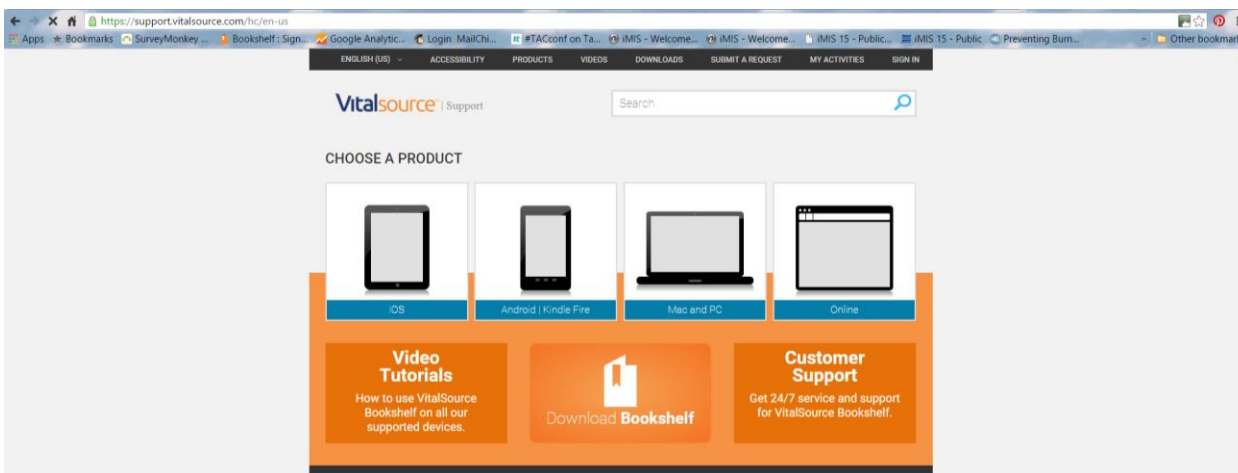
https://support.vitalsource.com/hc/en-us

Apps Bookmarks SurveyMonkey ... Bookshelf : Sign... Google Analytic... Login MailChi... #TACconf on Ta... iMIS - Welcome... iMIS - Welcome... iMIS 15 - Public... iMIS 15 - Public Preventing Burn... Other bookmarks

ENGLISH (US) ACCESSIBILITY PRODUCTS VIDEOS DOWNLOADS SUBMIT A REQUEST MY ACTIVITIES SIGN IN

Vitalsource | Support

Search

CHOOSE A PRODUCT

iOS

Android | Kindle Fire

Mac and PC

Online

Video Tutorials
How to use VitalSource Bookshelf on all our supported devices.

Download Bookshelf

Customer Support
Get 24/7 service and support for VitalSource Bookshelf.